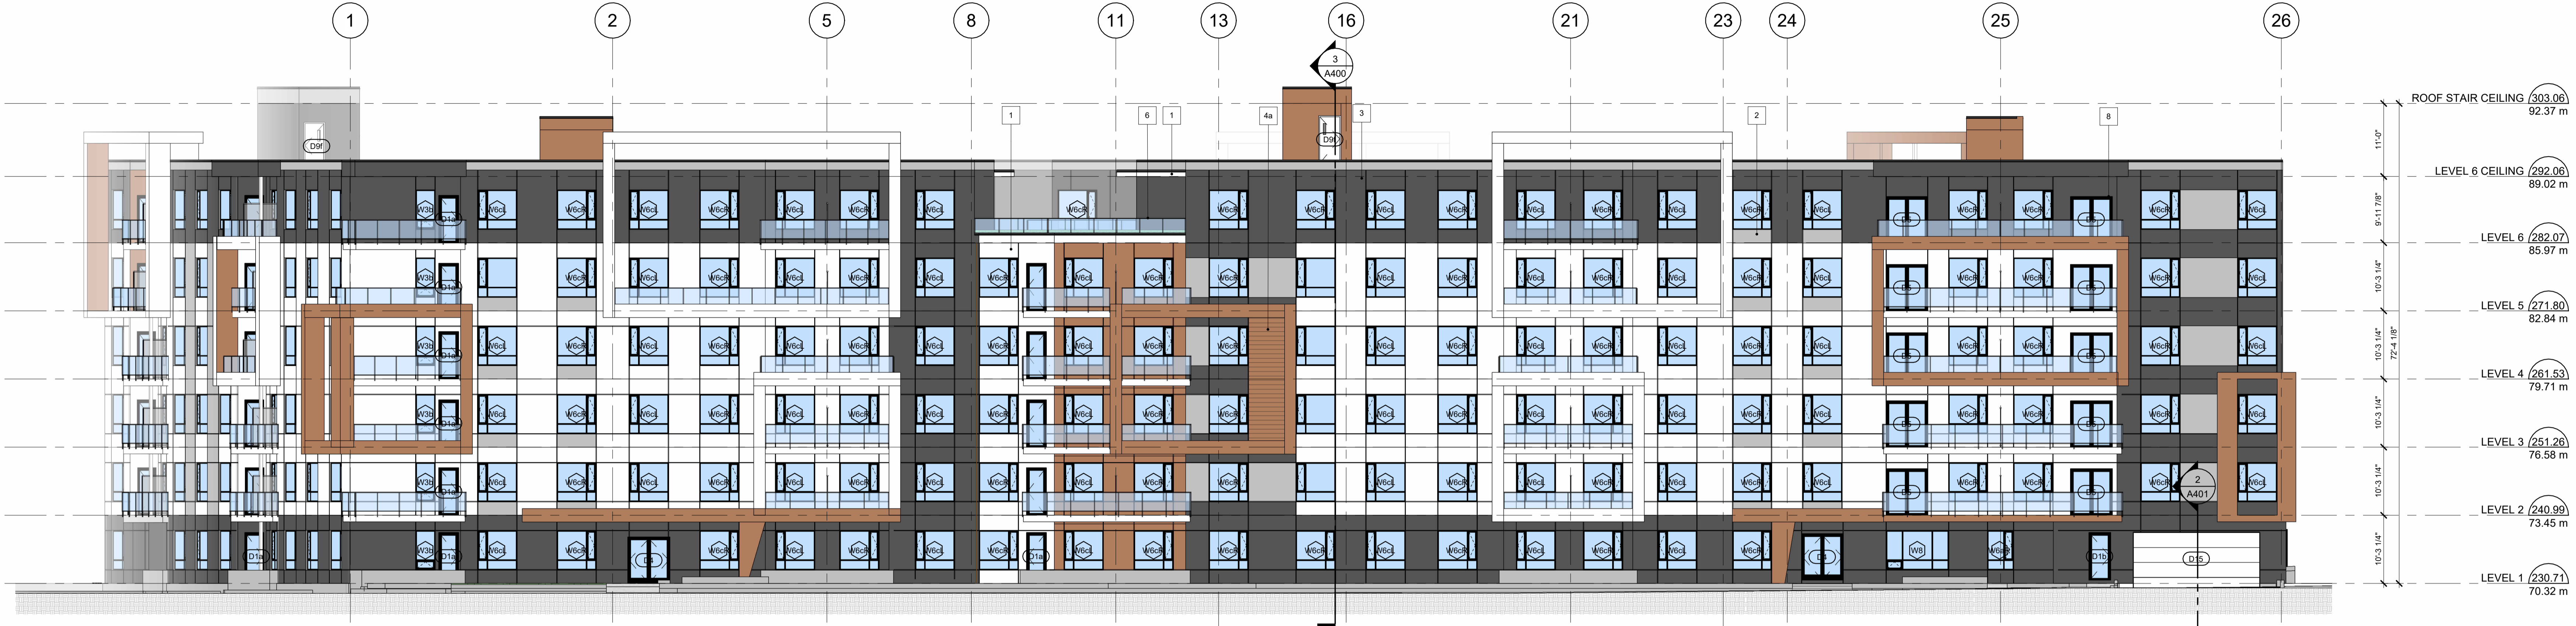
1 2 5 8 11 13 16 21 23 24 25 26

3
A400

1 6 1 4a 3 2 8

D9f D9f

ROOF STAIR CEILING 303.06
92.37 m

LEVEL 6 CEILING 292.06
89.02 m

LEVEL 6 282.07
85.97 m

LEVEL 5 271.80
82.84 m

LEVEL 4 261.53
79.71 m

LEVEL 3 251.26
76.58 m

LEVEL 2 240.99
73.45 m

LEVEL 1 230.71
70.32 m

11'-0"
9'-11 7/8"
10'-3 1/4"
10'-3 1/4"
72'-4 1/8"
10'-3 1/4"
10'-3 1/4"
10'-3 1/4"

W3b D1a W6cL W6cR W6cL W6cR W6cL W6cR

2
A401

W8 D1b D15